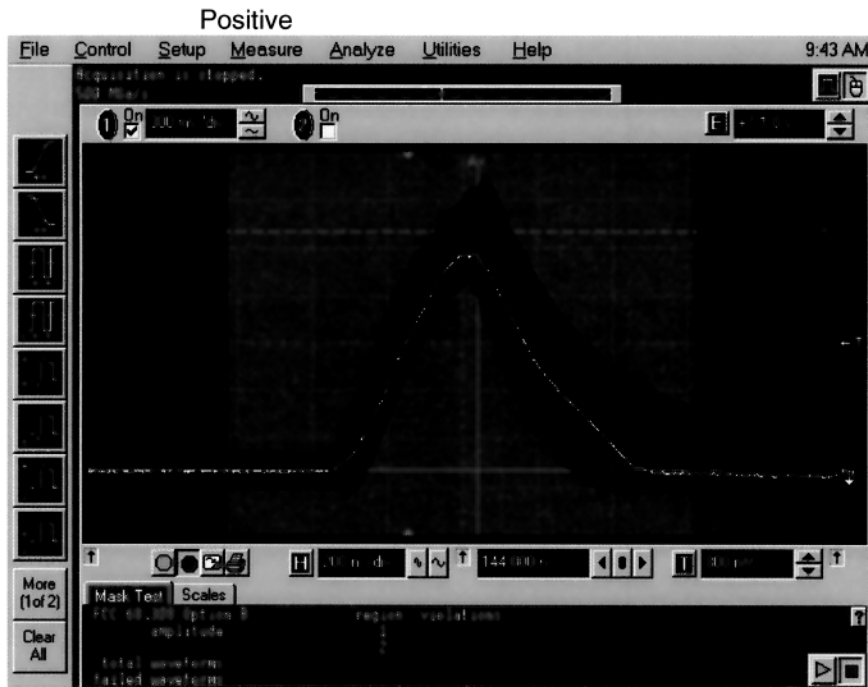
Positive

File Control Setup Measure Analyze Utilities Help 9:43 AM

Acquisition is stopped.
500 MSa/s

1 On
2 On

More (1of 2)

Clear All

Mask Test Scales

FCC 68.308 Option B region violations
amplitude

total waveforms
failed waveforms

H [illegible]
144.000 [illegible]